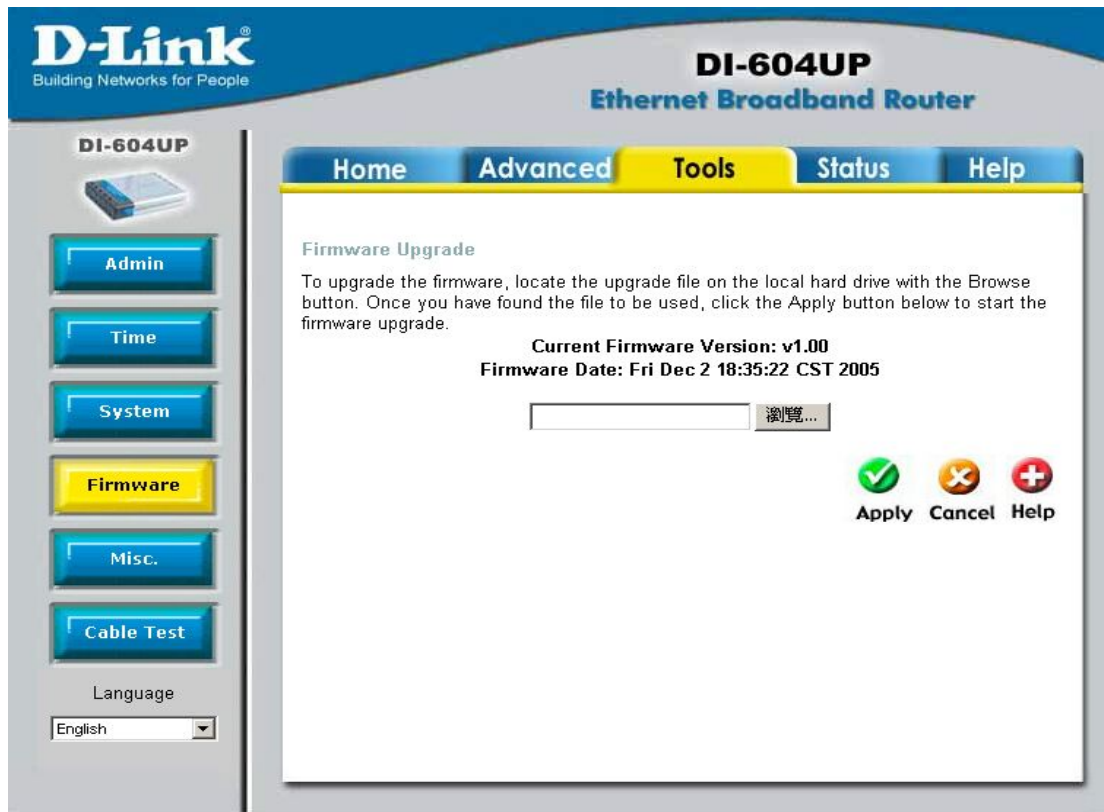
D-Link®
Building Networks for People

DI-604UP
Ethernet Broadband Router

DI-604UP

Home Advanced Tools Status Help

Admin

Time

System

Firmware

Misc.

Cable Test

Language

English

Firmware Upgrade

To upgrade the firmware, locate the upgrade file on the local hard drive with the Browse button. Once you have found the file to be used, click the Apply button below to start the firmware upgrade.

Current Firmware Version: v1.00
Firmware Date: Fri Dec 2 18:35:22 CST 2005

瀏覽...

Apply Cancel Help